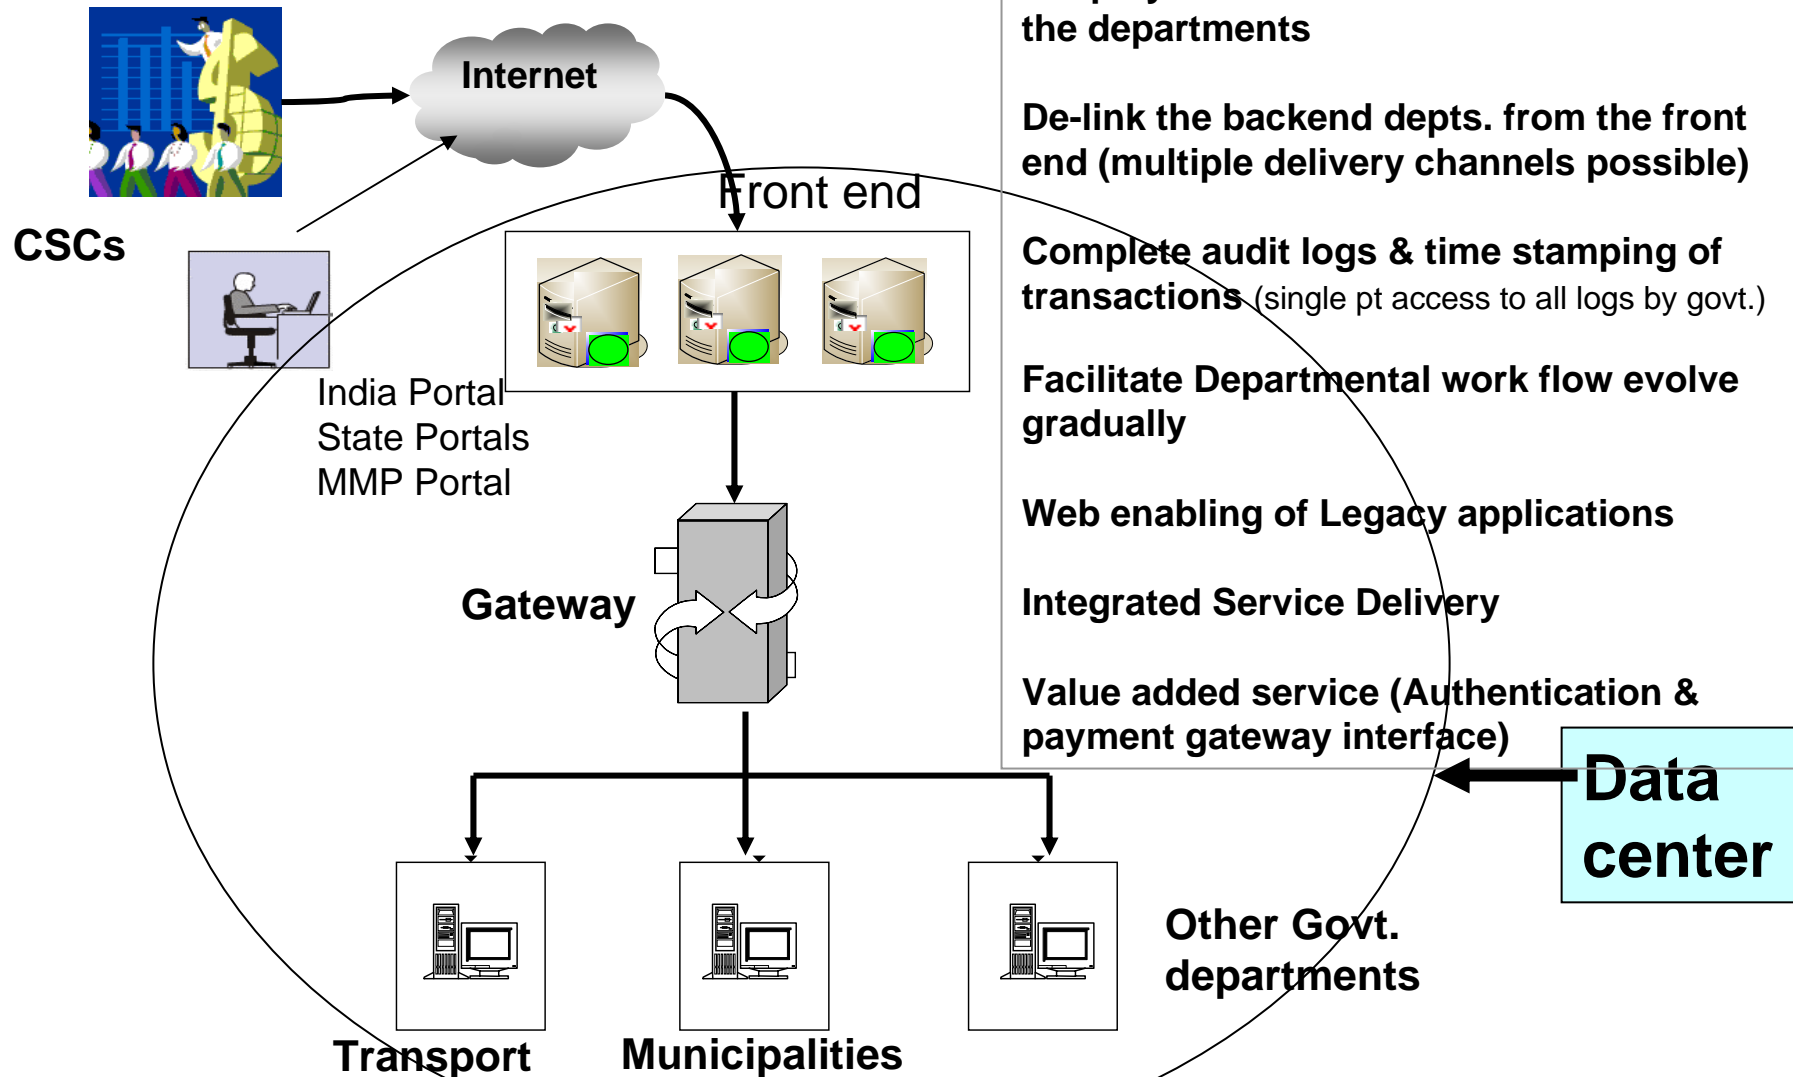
Internet

CSCs

Front end

India Portal
State Portals
MMP Portal

Gateway

Transport

Municipalities

Other Govt. departments

the departments

De-link the backend depts. from the front end (multiple delivery channels possible)

Complete audit logs & time stamping of transactions (single pt access to all logs by govt.)

Facilitate Departmental work flow evolve gradually

Web enabling of Legacy applications

Integrated Service Delivery

Value added service (Authentication & payment gateway interface)

Data center